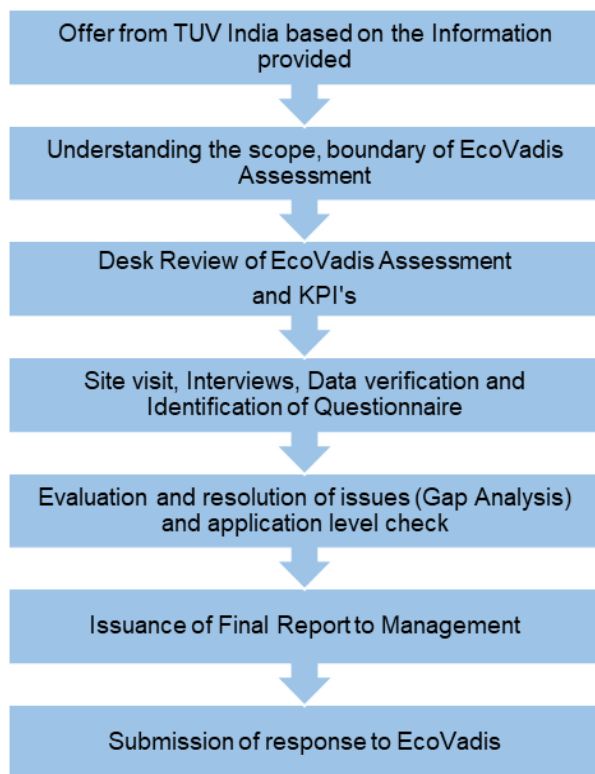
Offer from TUV India based on the Information provided

Understanding the scope, boundary of EcoVadis Assessment

Desk Review of EcoVadis Assessment and KPI's

Site visit, Interviews, Data verification and Identification of Questionnaire

Evaluation and resolution of issues (Gap Analysis) and application level check

Issuance of Final Report to Management

Submission of response to EcoVadis